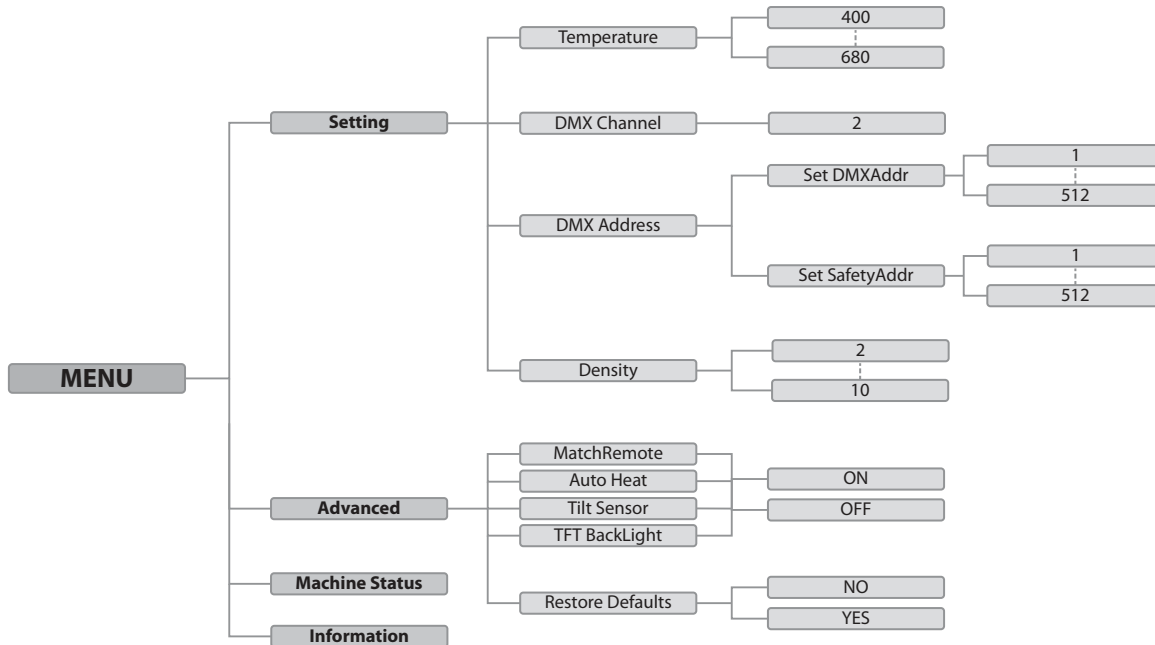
MENU

Setting

Temperature

400

680

DMX Channel

2

DMX Address

Set DMXAddr

1

512

Set SafetyAddr

1

512

Density

2

10

Advanced

MatchRemote

Auto Heat

Tilt Sensor

TFT BackLight

ON

OFF

Restore Defaults

NO

YES

Machine Status

Information